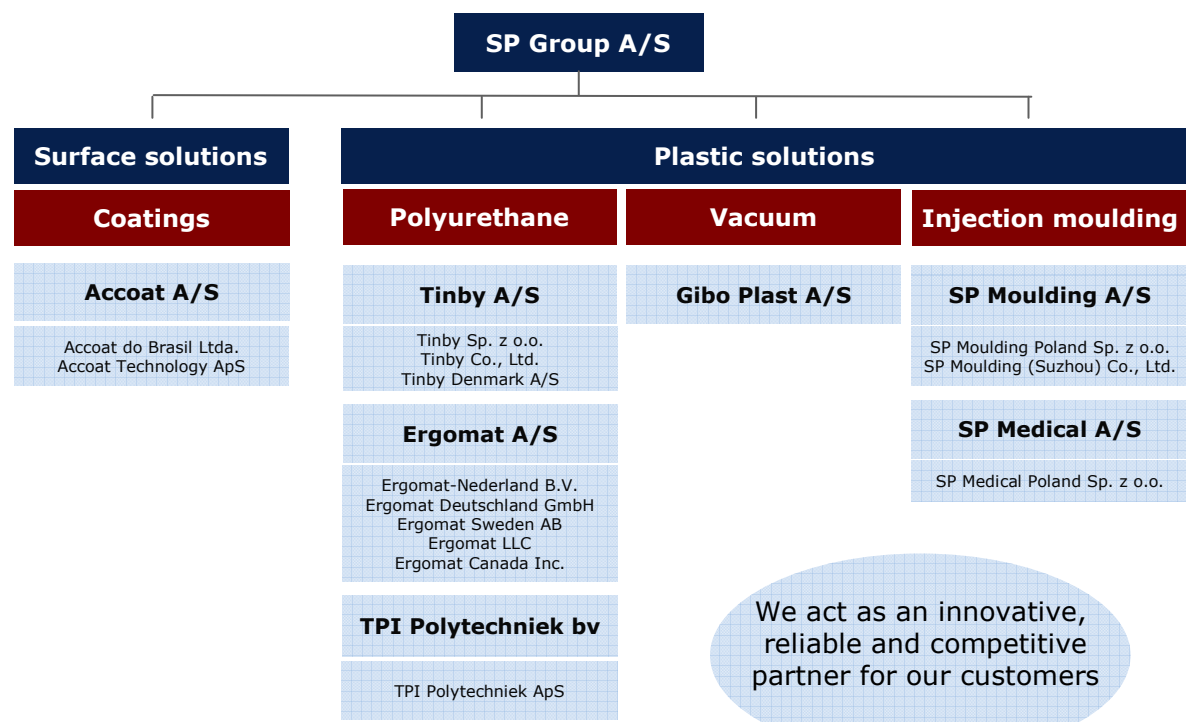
SP Group A/S

Surface solutions

Coatings

Accoat A/S

Accoat do Brasil Ltda.
Accoat Technology ApS

Plastic solutions

Polyurethane

Tinby A/S

Tinby Sp. z o.o.
Tinby Co., Ltd.
Tinby Denmark A/S

Ergomat A/S

Ergomat-Nederland B.V.
Ergomat Deutschland GmbH
Ergomat Sweden AB
Ergomat LLC
Ergomat Canada Inc.

TPI Polytechniek bv

TPI Polytechniek ApS

Vacuum

Gibo Plast A/S

Injection moulding

SP Moulding A/S

SP Moulding Poland Sp. z o.o.
SP Moulding (Suzhou) Co., Ltd.

SP Medical A/S

SP Medical Poland Sp. z o.o.

We act as an innovative, reliable and competitive partner for our customers